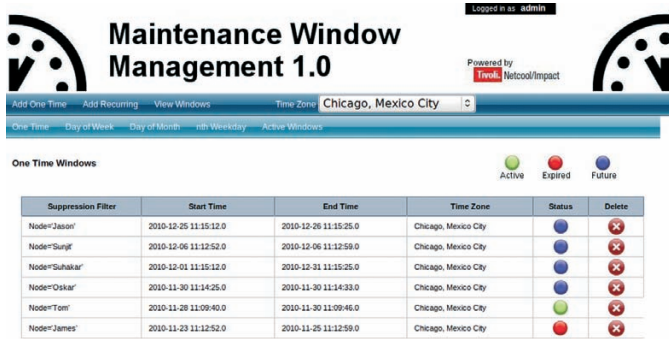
Logged in as admin

Maintenance Window Management 1.0

Powered by
Tivoli. Netcool/Impact

Add One Time Add Recurring View Windows Time Zone Chicago, Mexico City

One Time Day of Week Day of Month nth Weekday Active Windows

One Time Windows

Active Expired Future

| Suppression Filter | Start Time | End Time | Time Zone | Status | Delete |
|---|---|---|---|---|---|
| Node='Jason' | 2010-12-25 11:15:12.0 | 2010-12-26 11:15:25.0 | Chicago, Mexico City | | |
| Node='Sunjit' | 2010-12-06 11:12:52.0 | 2010-12-06 11:12:59.0 | Chicago, Mexico City | | |
| Node='Suhakar' | 2010-12-01 11:15:12.0 | 2010-12-31 11:15:25.0 | Chicago, Mexico City | | |
| Node='Oskar' | 2010-11-30 11:14:25.0 | 2010-11-30 11:14:33.0 | Chicago, Mexico City | | |
| Node='Tom' | 2010-11-28 11:09:40.0 | 2010-11-30 11:09:46.0 | Chicago, Mexico City | | |
| Node='James' | 2010-11-23 11:12:52.0 | 2010-11-25 11:12:59.0 | Chicago, Mexico City | | |